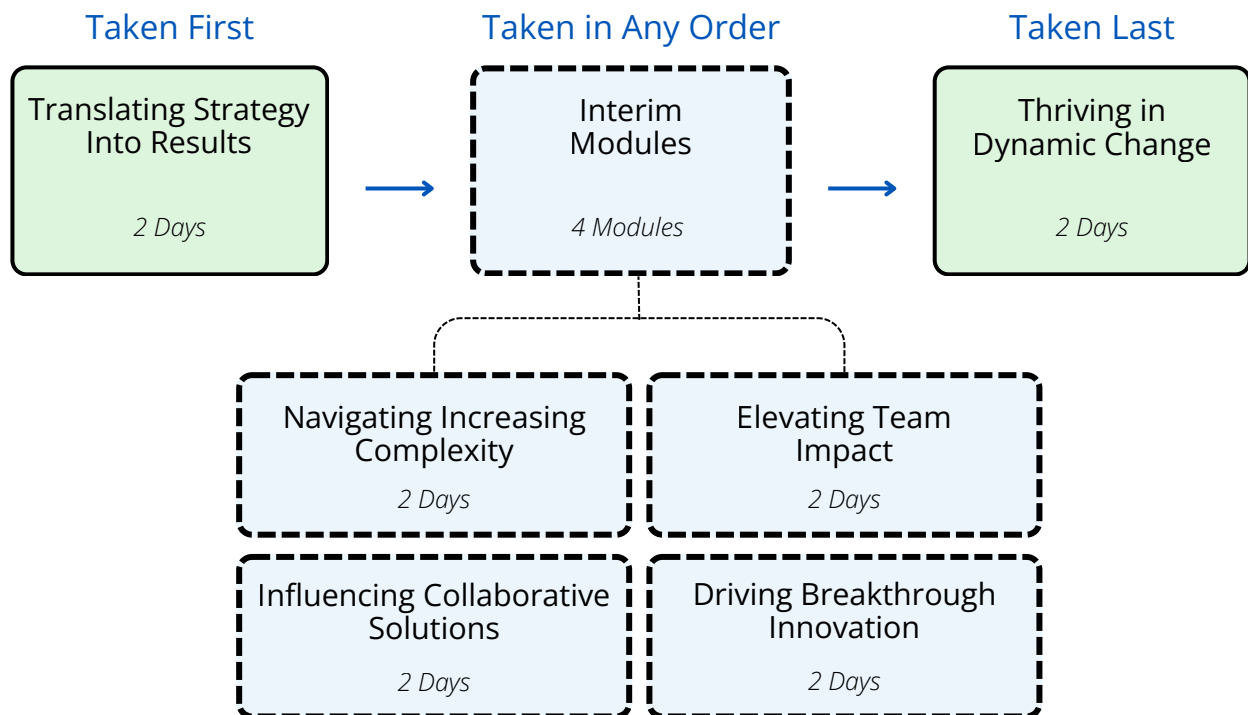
Taken First

Translating Strategy Into Results

2 Days

Taken in Any Order

Interim Modules

4 Modules

Taken Last

Thriving in Dynamic Change

2 Days

Navigating Increasing Complexity

2 Days

Elevating Team Impact

2 Days

Influencing Collaborative Solutions

2 Days

Driving Breakthrough Innovation

2 Days